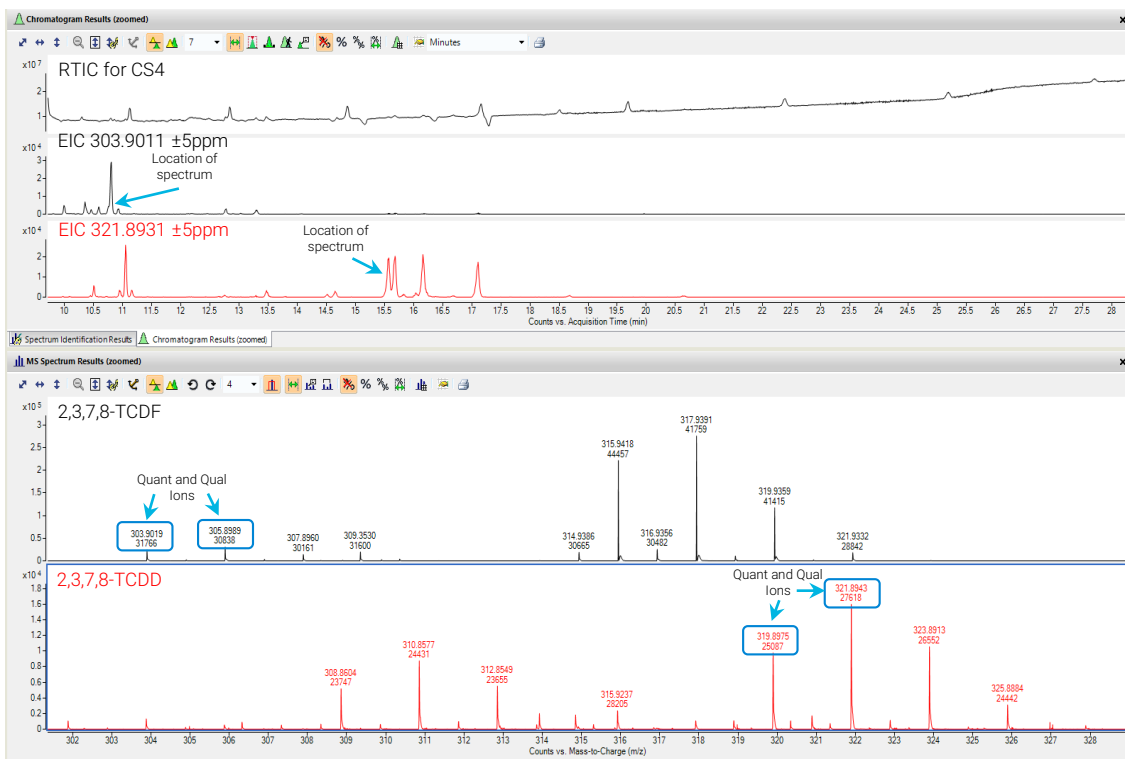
Chromatogram Results (zoomed)

7 Minutes

x10 7
RTIC for CS4
2
1

x10 4
EIC 303.9011 ±5ppm
Location of spectrum
3
2
1
0

x10 4
EIC 321.8931 ±5ppm
Location of spectrum
2
1
0

10 10.5 11 11.5 12 12.5 13 13.5 14 14.5 15 15.5 16 16.5 17 17.5 18 18.5 19 19.5 20 20.5 21 21.5 22 22.5 23 23.5 24 24.5 25 25.5 26 26.5 27 27.5 28
Counts vs. Acquisition Time (min)

Spectrum Identification Results | Chromatogram Results (zoomed)

MS Spectrum Results (zoomed)

4

x10 5
2,3,7,8-TCDF
3
2.5
2
1.5
1
0.5
0
Quant and Qual Ions
303.9019 31766
305.8989 30838
307.8960 30161
309.3530 31600
314.9386 30665
315.9418 44457
316.9356 30482
317.9391 41759
319.9359 41415
321.9332 28842

x10 4
2,3,7,8-TCDD
1.8
1.6
1.4
1.2
1
0.8
0.6
0.4
0.2
0
Quant and Qual Ions
308.8604 23747
310.8577 24431
312.8549 23655
315.9237 28205
319.8975 25087
321.8943 27618
323.8913 26552
325.8884 24442

302 303 304 305 306 307 308 309 310 311 312 313 314 315 316 317 318 319 320 321 322 323 324 325 326 327 328
Counts vs. Mass-to-Charge (m/z)